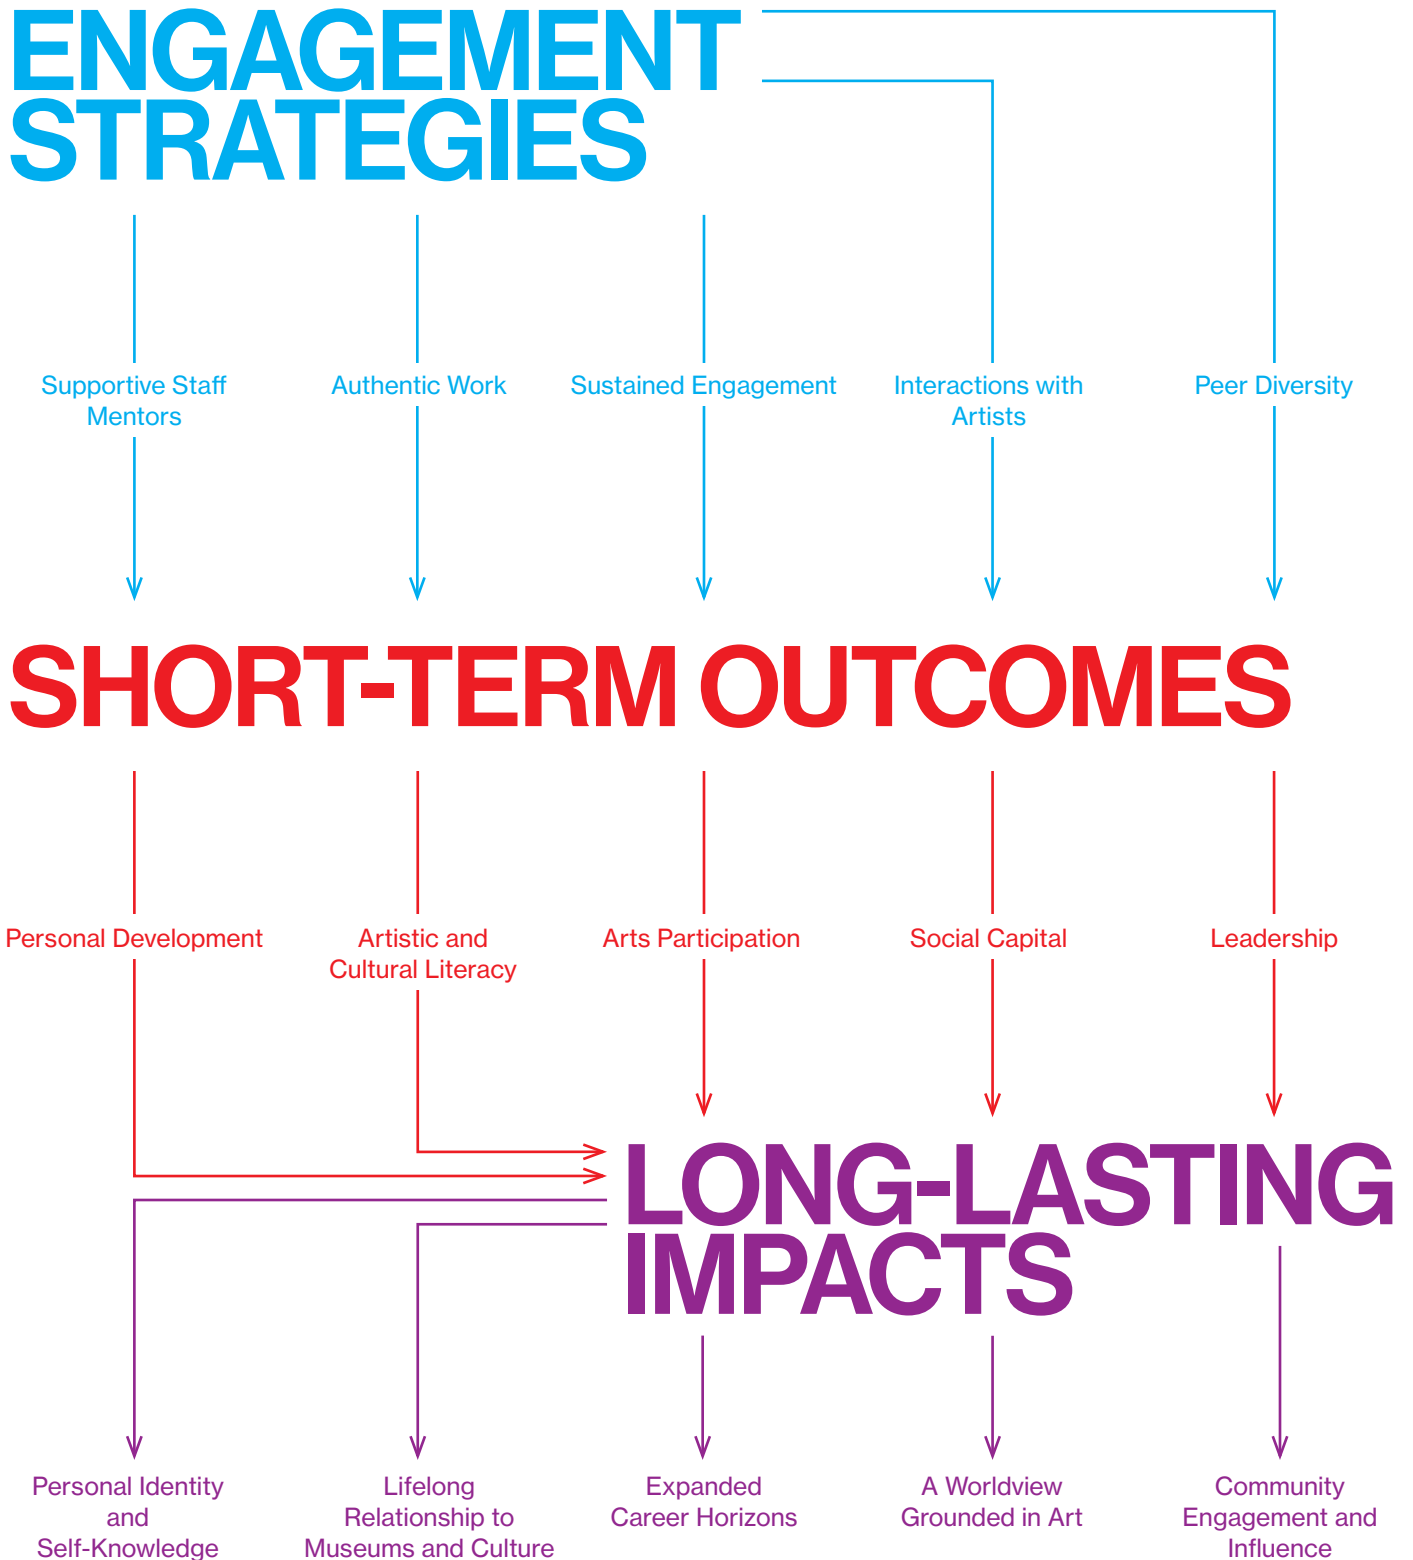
ENGAGEMENT STRATEGIES

Supportive Staff Mentors

Authentic Work

Sustained Engagement

Interactions with Artists

Peer Diversity

SHORT-TERM OUTCOMES

Personal Development

Artistic and Cultural Literacy

Arts Participation

Social Capital

Leadership

LONG-LASTING IMPACTS

Personal Identity and Self-Knowledge

Lifelong Relationship to Museums and Culture

Expanded Career Horizons

A Worldview Grounded in Art

Community Engagement and Influence